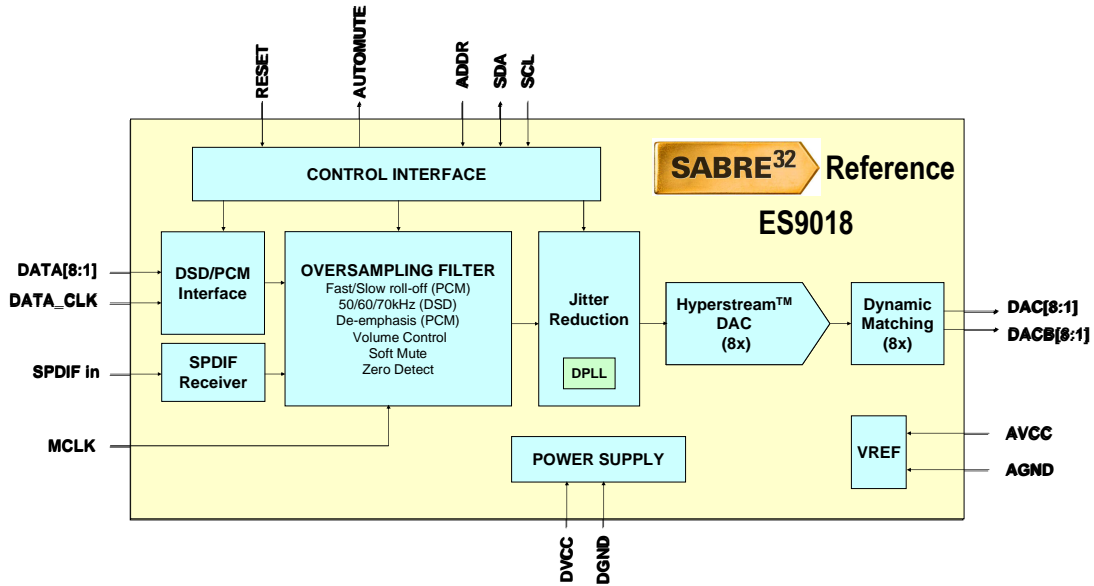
RESET
AUTOMUTE
ADDR
SDA
SCL

CONTROL INTERFACE

SABRE$^{32}$ Reference
ES9018

DATA[8:1]
DATA_CLK

DSD/PCM Interface

OVERSAMPLING FILTER
Fast/Slow roll-off (PCM)
50/60/70kHz (DSD)
De-emphasis (PCM)
Volume Control
Soft Mute
Zero Detect

Jitter Reduction
DPLL

Hyperstream$^{TM}$ DAC (8x)

Dynamic Matching (8x)

DAC[8:1]
DACB[8:1]

SPDIF in
SPDIF Receiver

MCLK

POWER SUPPLY

VREF
AVCC
AGND

DVCC
DGND